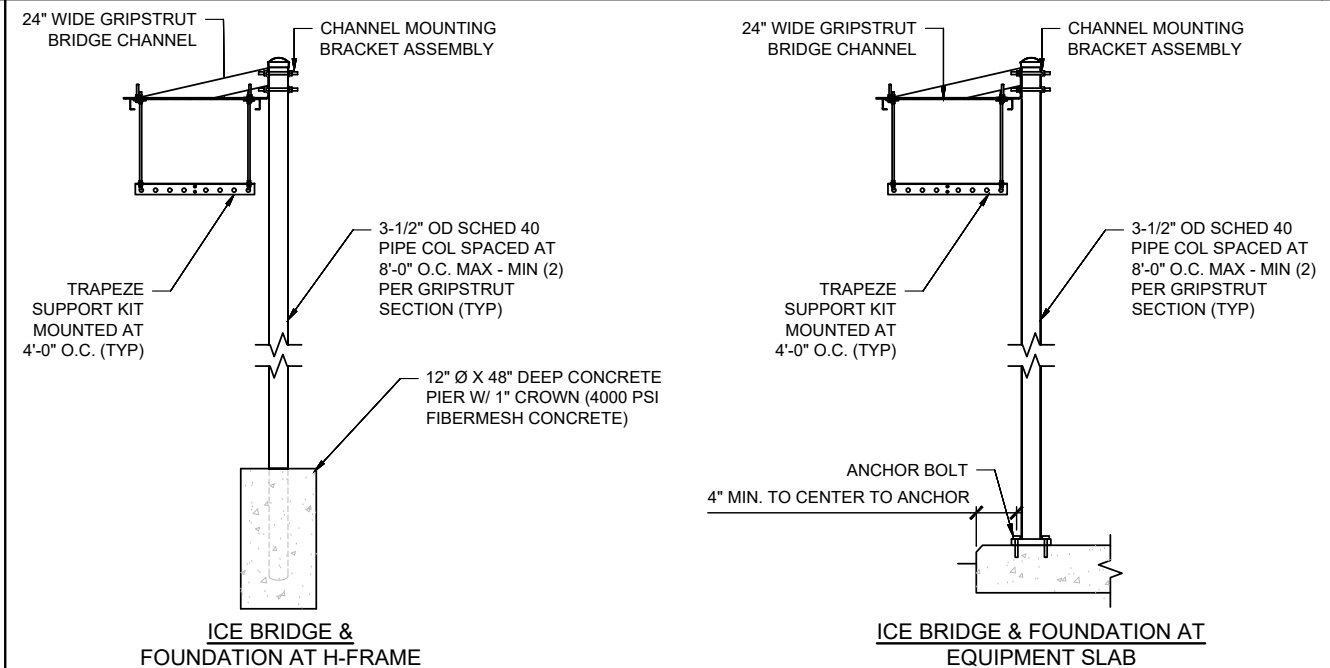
24" WIDE GRIPSTRUT BRIDGE CHANNEL

CHANNEL MOUNTING BRACKET ASSEMBLY

3-1/2" OD SCHED 40 PIPE COL SPACED AT 8'-0" O.C. MAX - MIN (2) PER GRIPSTRUT SECTION (TYP)

TRAPEZE SUPPORT KIT MOUNTED AT 4'-0" O.C. (TYP)

12" Ø X 48" DEEP CONCRETE PIER W/ 1" CROWN (4000 PSI FIBERMESH CONCRETE)

ICE BRIDGE & FOUNDATION AT H-FRAME

24" WIDE GRIPSTRUT BRIDGE CHANNEL

CHANNEL MOUNTING BRACKET ASSEMBLY

3-1/2" OD SCHED 40 PIPE COL SPACED AT 8'-0" O.C. MAX - MIN (2) PER GRIPSTRUT SECTION (TYP)

TRAPEZE SUPPORT KIT MOUNTED AT 4'-0" O.C. (TYP)

ANCHOR BOLT

4" MIN. TO CENTER TO ANCHOR

ICE BRIDGE & FOUNDATION AT EQUIPMENT SLAB